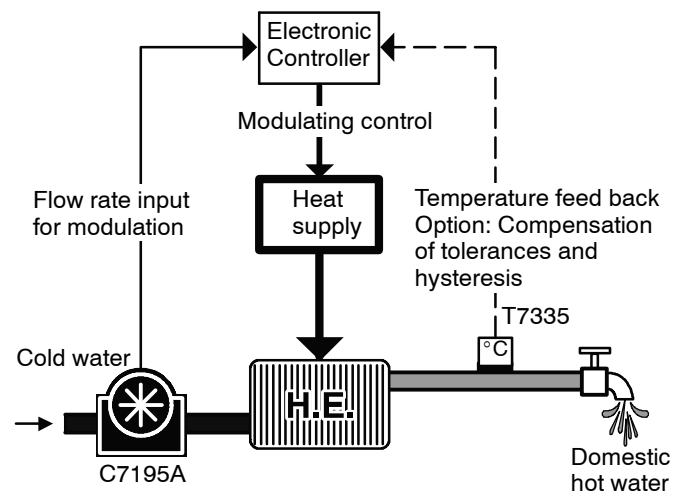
Electronic Controller

Modulating control

Heat supply

Flow rate input for modulation

Temperature feed back Option: Compensation of tolerances and hysteresis

T7335

°C

Cold water

H.E.

C7195A

Domestic hot water